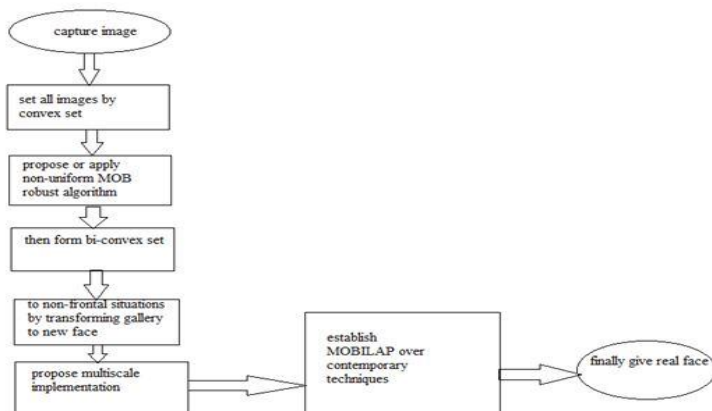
capture image

set all images by convex set

propose or apply non-uniform MOB robust algorithm

then form bi-convex set

to non-frontal situations by transforming gallery to new face

propose multiscale implementation

establish MOBILAP over contemporary techniques

finally give real face